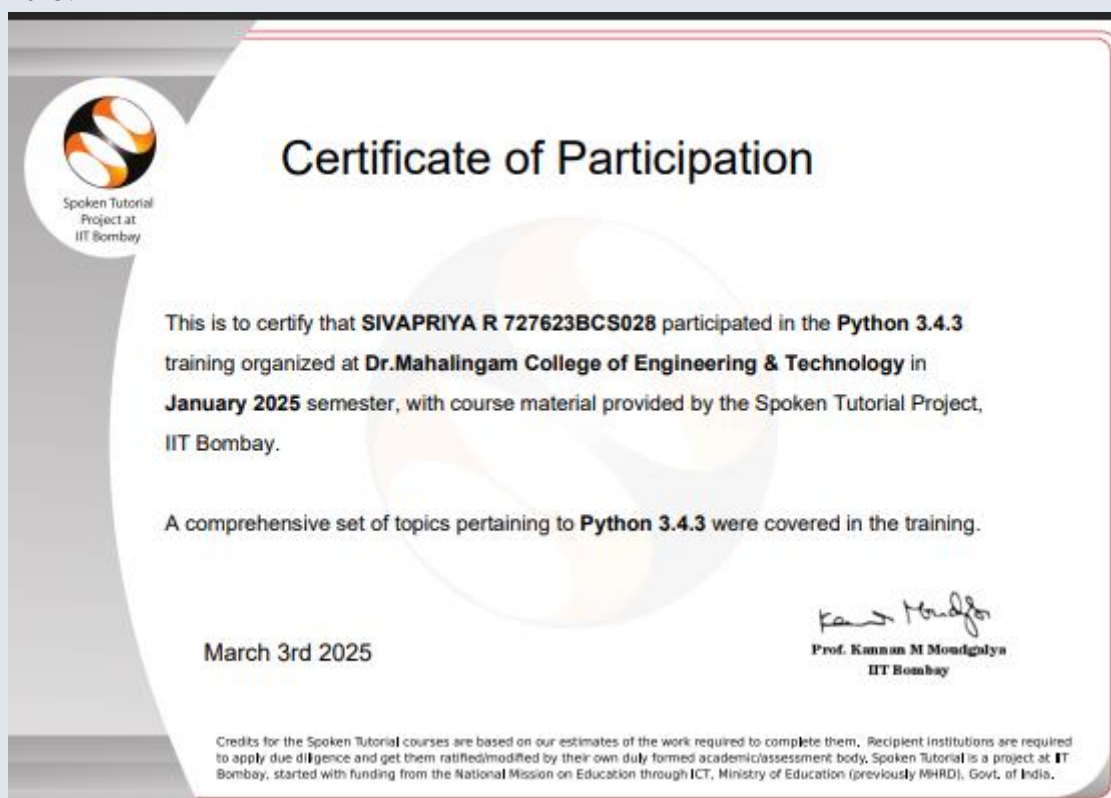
Spoken Tutorial Project at IIT Bombay

Certificate of Participation

This is to certify that **SIVAPRIYA R 727623BCS028** participated in the **Python 3.4.3** training organized at **Dr.Mahalingam College of Engineering & Technology** in **January 2025** semester, with course material provided by the Spoken Tutorial Project, IIT Bombay.

A comprehensive set of topics pertaining to **Python 3.4.3** were covered in the training.

March 3rd 2025

Kannan Moudgalya

Prof. Kannan M Moudgalya
IIT Bombay

Credits for the Spoken Tutorial courses are based on our estimates of the work required to complete them. Recipient institutions are required to apply due diligence and get them ratified/modified by their own duly formed academic/assessment body. Spoken Tutorial is a project at IIT Bombay, started with funding from the National Mission on Education through ICT, Ministry of Education (previously MHRD), Govt. of India.